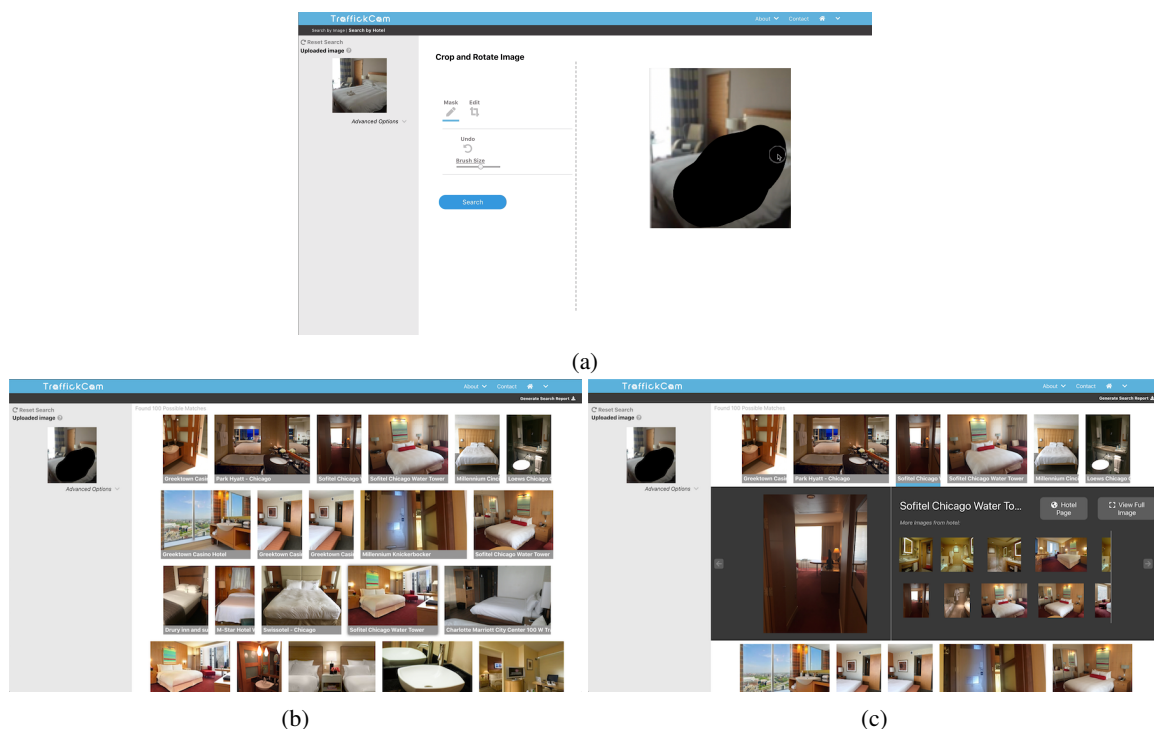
TraffickCam About Contact

Search by Image | Search by Hotel

Reset Search
Uploaded image

Advanced Options

Crop and Rotate Image

Mask Edit

Undo

Brush Size

Search

(a)

TraffickCam About Contact

Generate Search Report

Reset Search
Uploaded image

Advanced Options

Found 100 Possible Matches

Greektown Casi
Park Hyatt - Chicago
Sofitel Chicago W
Sofitel Chicago Water Tower
Millennium Kinc
Loews Chicago
Greektown Casino Hotel
Greektown Casi
Greektown Casi
Millennium Knickerbocker
Sofitel Chicago Water Tower
Drury inn and su
M-Star Hotel
Swissotel - Chicago
Sofitel Chicago Water Tower
Charlotte Marriott City Center 100 W Tr

(b)

TraffickCam About Contact

Generate Search Report

Reset Search
Uploaded image

Advanced Options

Found 100 Possible Matches

Greektown Casi
Park Hyatt - Chicago
Sofitel Chicago
Sofitel Chicago Water Tower
Millennium Kinc
Loews Chicago

Sofitel Chicago Water To...
Hotel Page
View Full Image
More images from hotel

(c)